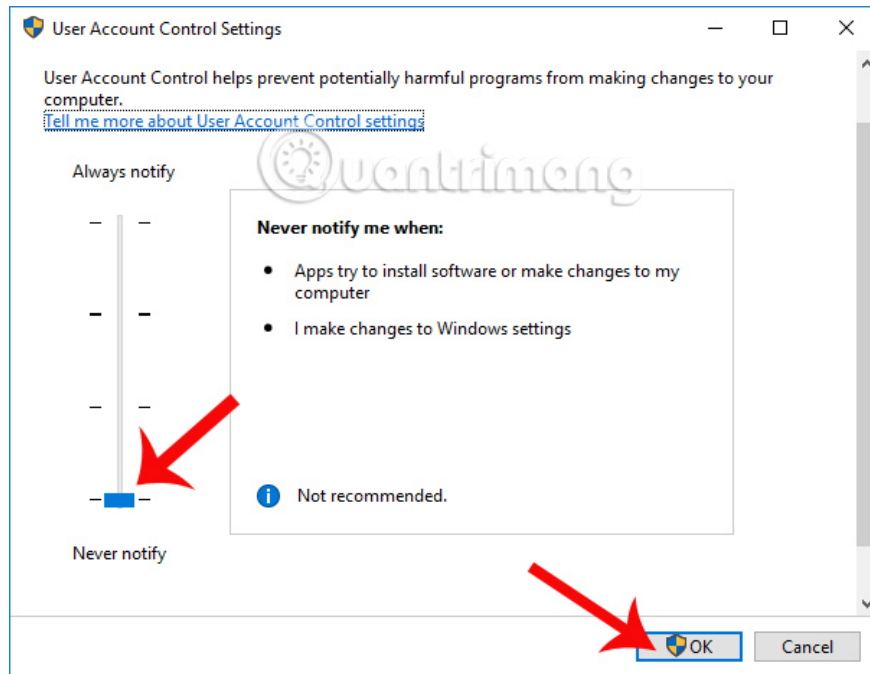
User Account Control Settings

User Account Control helps prevent potentially harmful programs from making changes to your computer.
Tell me more about User Account Control settings

Quantrimang

Always notify

Never notify me when:

- Apps try to install software or make changes to my computer
- I make changes to Windows settings

Not recommended.

Never notify

OK

Cancel